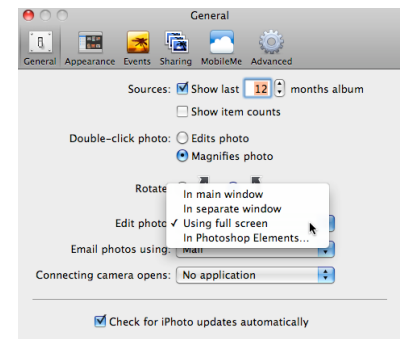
General

General Appearance Events Sharing MobileMe Advanced

Sources: Show last 12 months album

Show item counts

Double-click photo: Edits photo

Magnifies photo

Rotate

Edit photo

In main window

In separate window

✓ Using full screen

In Photoshop Elements...

Email photos using: Mail

Connecting camera opens: No application

Check for iPhoto updates automatically